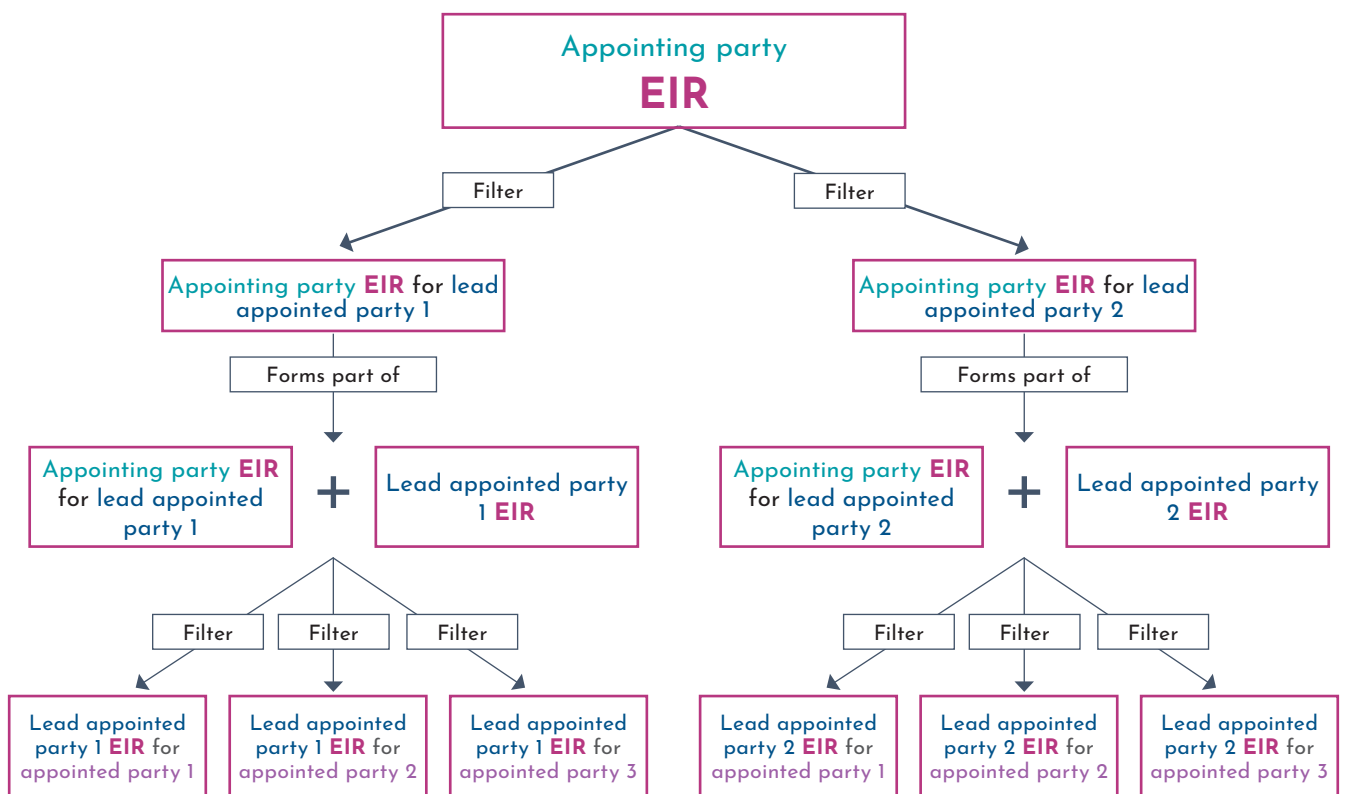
Appointing party
EIR

Filter

Filter

Appointing party EIR for lead appointed party 1

Appointing party EIR for lead appointed party 2

Forms part of

Forms part of

Appointing party EIR for lead appointed party 1

+

Lead appointed party 1 EIR

Appointing party EIR for lead appointed party 2

+

Lead appointed party 2 EIR

Filter

Filter

Filter

Filter

Filter

Filter

Lead appointed party 1 EIR for appointed party 1

Lead appointed party 1 EIR for appointed party 2

Lead appointed party 1 EIR for appointed party 3

Lead appointed party 2 EIR for appointed party 1

Lead appointed party 2 EIR for appointed party 2

Lead appointed party 2 EIR for appointed party 3